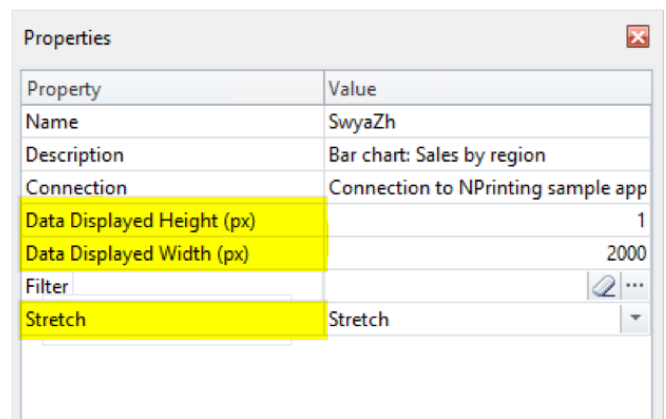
Properties

| Property | Value |
|---|---|
| Name | SwyaZh |
| Description | Bar chart: Sales by region |
| Connection | Connection to NPrinting sample app |
| Data Displayed Height (px) | 1 |
| Data Displayed Width (px) | 2000 |
| Filter | ... |
| Stretch | Stretch |